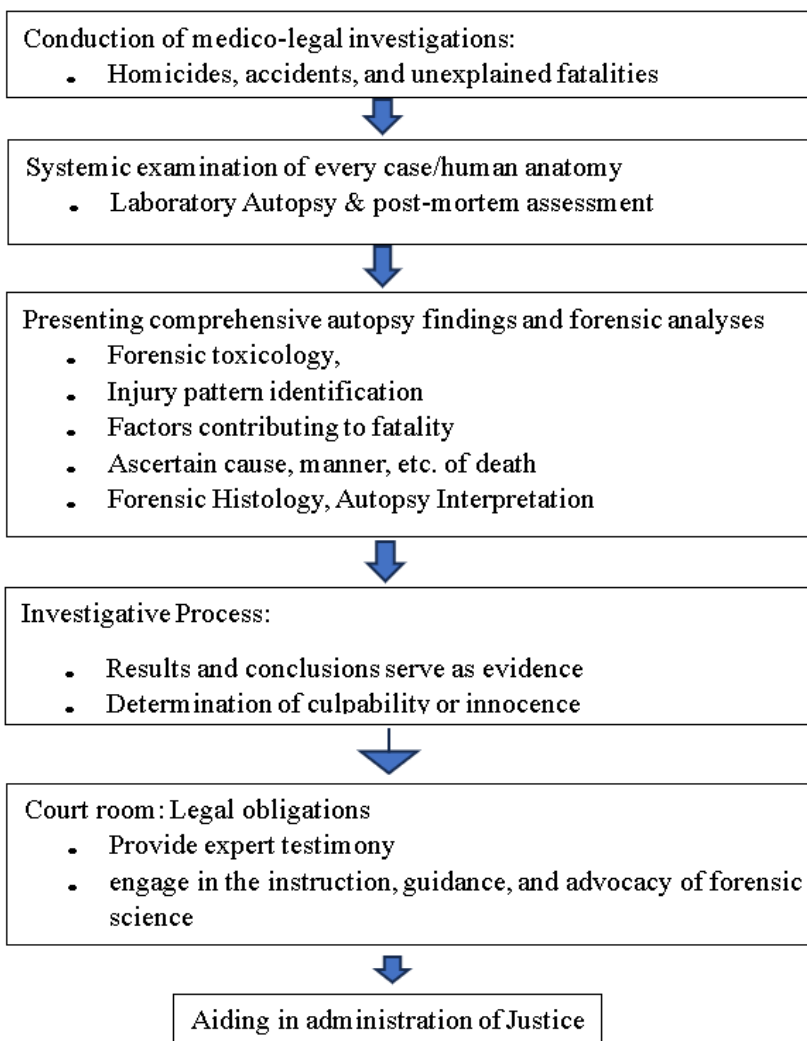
Conduction of medico-legal investigations:
- Homicides, accidents, and unexplained fatalities

Systemic examination of every case/human anatomy
- Laboratory Autopsy & post-mortem assessment

Presenting comprehensive autopsy findings and forensic analyses
- Forensic toxicology,
- Injury pattern identification
- Factors contributing to fatality
- Ascertain cause, manner, etc. of death
- Forensic Histology, Autopsy Interpretation

Investigative Process:
- Results and conclusions serve as evidence
- Determination of culpability or innocence

Court room: Legal obligations
- Provide expert testimony
- engage in the instruction, guidance, and advocacy of forensic science

Aiding in administration of Justice